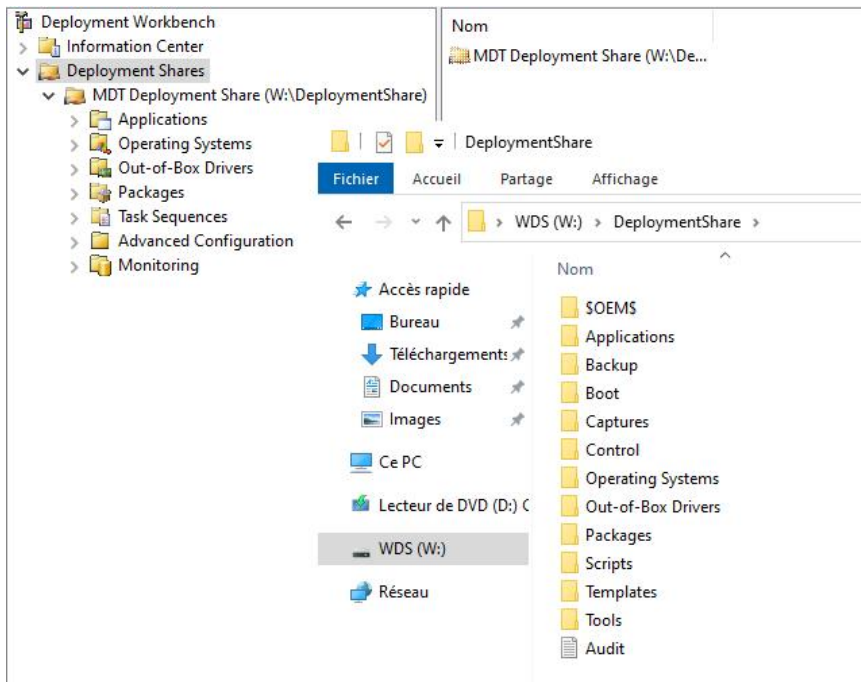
Deployment Workbench
Information Center
Deployment Shares
MDT Deployment Share (W:\DeploymentShare)
Applications
Operating Systems
Out-of-Box Drivers
Packages
Task Sequences
Advanced Configuration
Monitoring

Nom
MDT Deployment Share (W:\De...

DeploymentShare
Fichier
Accueil
Partage
Affichage
WDS (W:) › DeploymentShare ›

Accès rapide
Bureau
Téléchargements
Documents
Images
Ce PC
Lecteur de DVD (D:) C
WDS (W:)
Réseau

Nom
$OEM$
Applications
Backup
Boot
Captures
Control
Operating Systems
Out-of-Box Drivers
Packages
Scripts
Templates
Tools
Audit